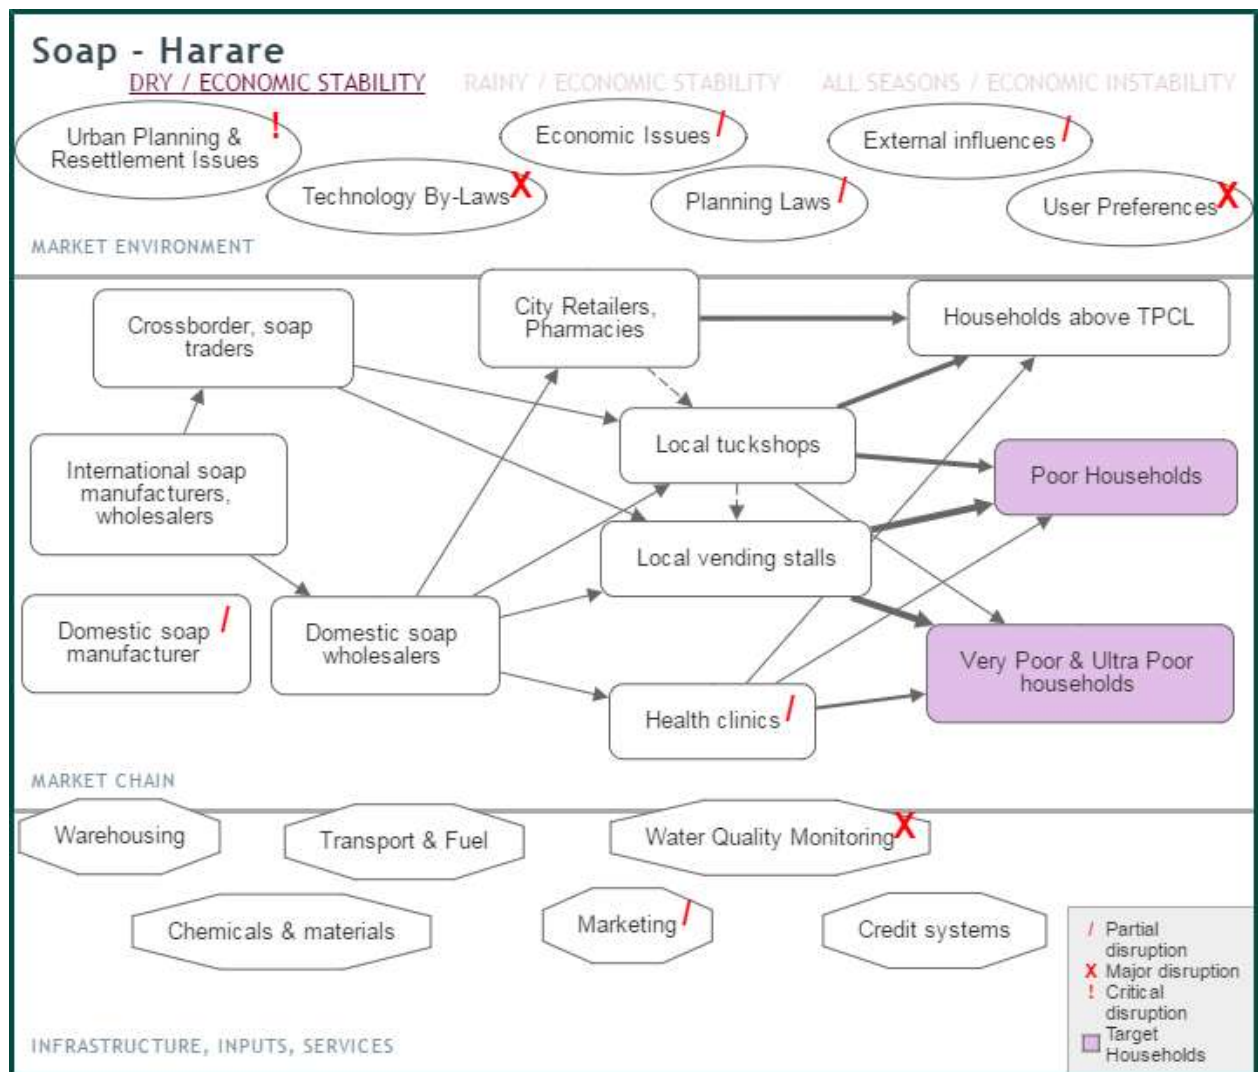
Soap - Harare

DRY / ECONOMIC STABILITY RAINY / ECONOMIC STABILITY ALL SEASONS / ECONOMIC INSTABILITY

Urban Planning & Resettlement Issues !

Technology By-Laws X

Economic Issues /

Planning Laws /

External influences /

User Preferences X

MARKET ENVIRONMENT

Crossborder, soap traders

City Retailers, Pharmacies

Households above TPCL

Local tuckshops

Poor Households

International soap manufacturers, wholesalers

Local vending stalls

Domestic soap manufacturer /

Domestic soap wholesalers

Very Poor & Ultra Poor households

Health clinics /

MARKET CHAIN

Warehousing

Transport & Fuel

Water Quality Monitoring X

Chemicals & materials

Marketing /

Credit systems

/ Partial disruption
X Major disruption
! Critical disruption
Target Households

INFRASTRUCTURE, INPUTS, SERVICES